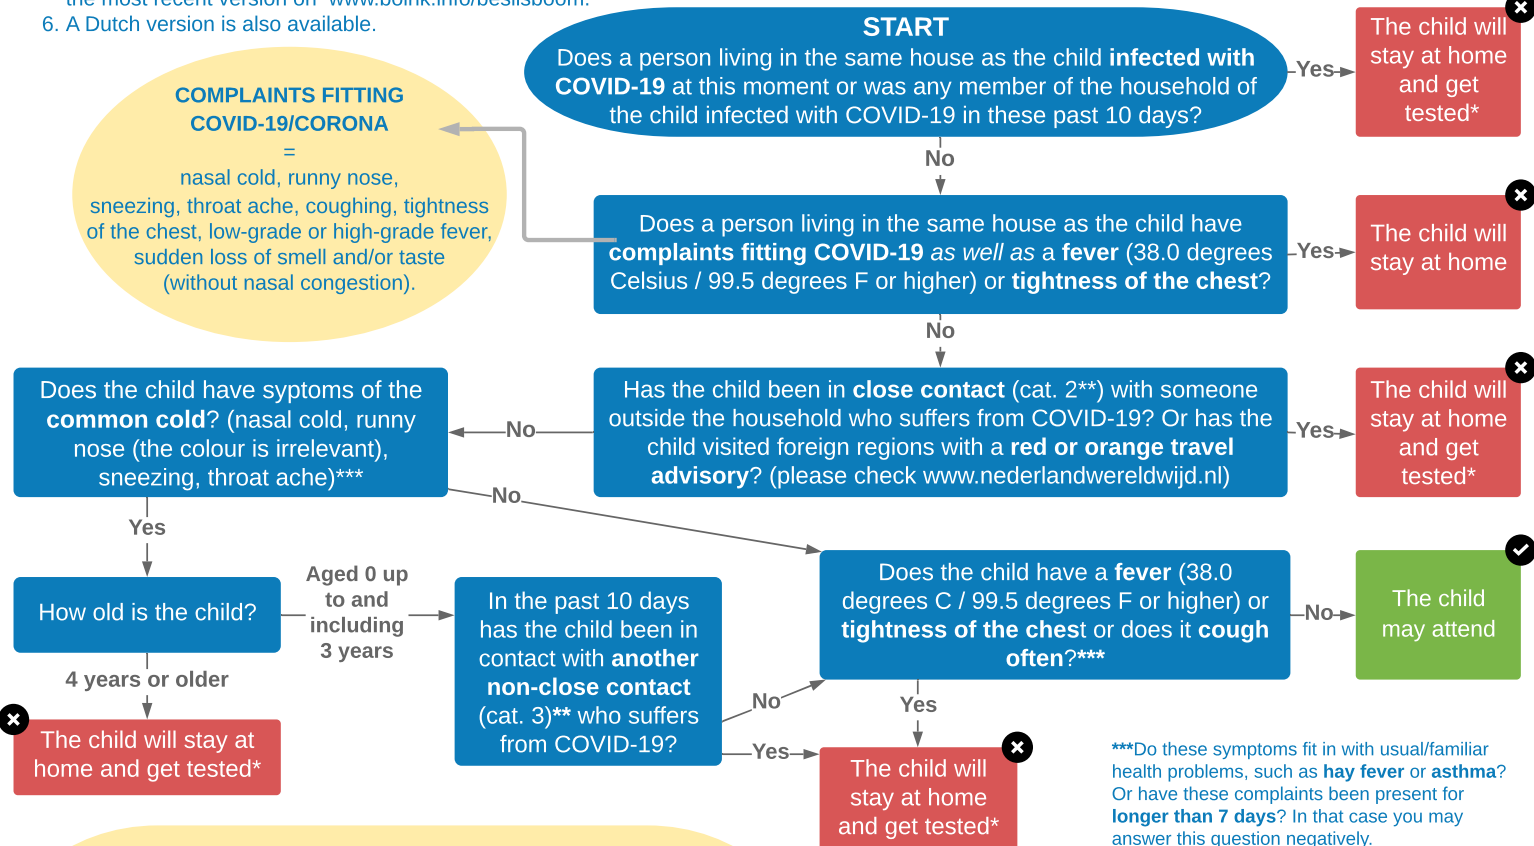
the most recent version on www.boink.info/beslisboom.
6. A Dutch version is also available.

COMPLAINTS FITTING COVID-19/CORONA
=
nasal cold, runny nose, sneezing, throat ache, coughing, tightness of the chest, low-grade or high-grade fever, sudden loss of smell and/or taste (without nasal congestion).

START
Does a person living in the same house as the child infected with COVID-19 at this moment or was any member of the household of the child infected with COVID-19 in these past 10 days?

Yes

The child will stay at home and get tested*

No

Does a person living in the same house as the child have complaints fitting COVID-19 as well as a fever (38.0 degrees Celsius / 99.5 degrees F or higher) or tightness of the chest?

Yes

The child will stay at home

No

Has the child been in close contact (cat. 2**) with someone outside the household who suffers from COVID-19? Or has the child visited foreign regions with a red or orange travel advisory? (please check www.nederlandwereldwijd.nl)

Yes

The child will stay at home and get tested*

No

Does the child have syptoms of the common cold? (nasal cold, runny nose (the colour is irrelevant), sneezing, throat ache)***

No

Yes

How old is the child?

Aged 0 up to and including 3 years

4 years or older

The child will stay at home and get tested*

In the past 10 days has the child been in contact with another non-close contact (cat. 3)** who suffers from COVID-19?

No

Yes

Does the child have a fever (38.0 degrees C / 99.5 degrees F or higher) or tightness of the chest or does it cough often?***

No

The child may attend

Yes

The child will stay at home and get tested*

***Do these symptoms fit in with usual/familiar health problems, such as hay fever or asthma? Or have these complaints been present for longer than 7 days? In that case you may answer this question negatively.